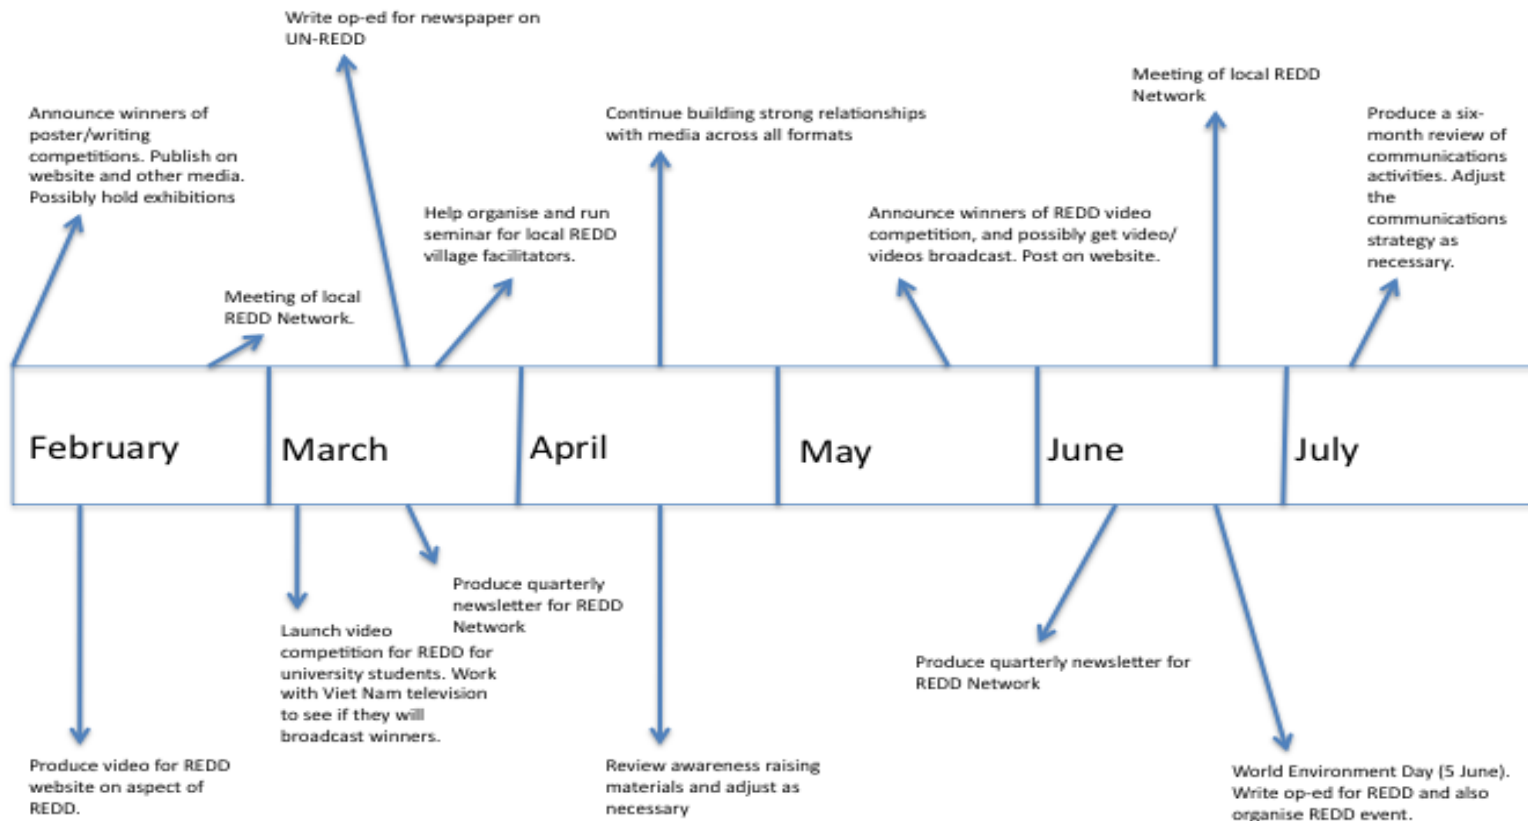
Write op-ed for newspaper on UN-REDD

Announce winners of poster/writing competitions. Publish on website and other media. Possibly hold exhibitions

Meeting of local REDD Network.

Help organise and run seminar for local REDD village facilitators.

Continue building strong relationships with media across all formats

Announce winners of REDD video competition, and possibly get video/ videos broadcast. Post on website.

Meeting of local REDD Network

Produce a six-month review of communications activities. Adjust the communications strategy as necessary.

| February | March | April | May | June | July |
|---|---|---|---|---|---|

Produce video for REDD website on aspect of REDD.

Launch video competition for REDD for university students. Work with Viet Nam television to see if they will broadcast winners.

Produce quarterly newsletter for REDD Network

Review awareness raising materials and adjust as necessary

Produce quarterly newsletter for REDD Network

World Environment Day (5 June). Write op-ed for REDD and also organise REDD event.